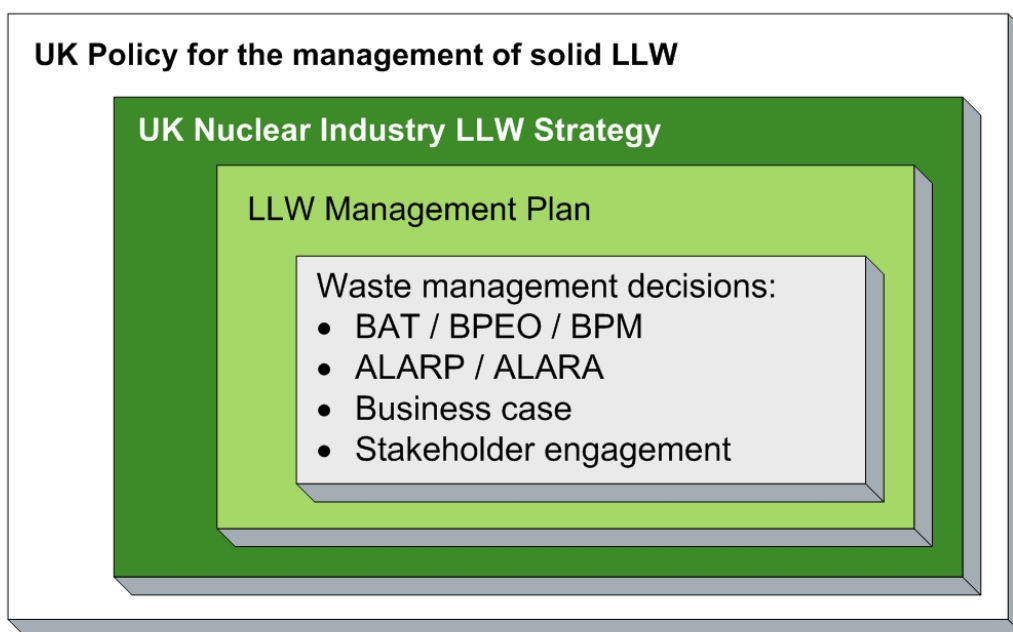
UK Policy for the management of solid LLW

UK Nuclear Industry LLW Strategy

LLW Management Plan

Waste management decisions:
- BAT / BPEO / BPM
- ALARP / ALARA
- Business case
- Stakeholder engagement